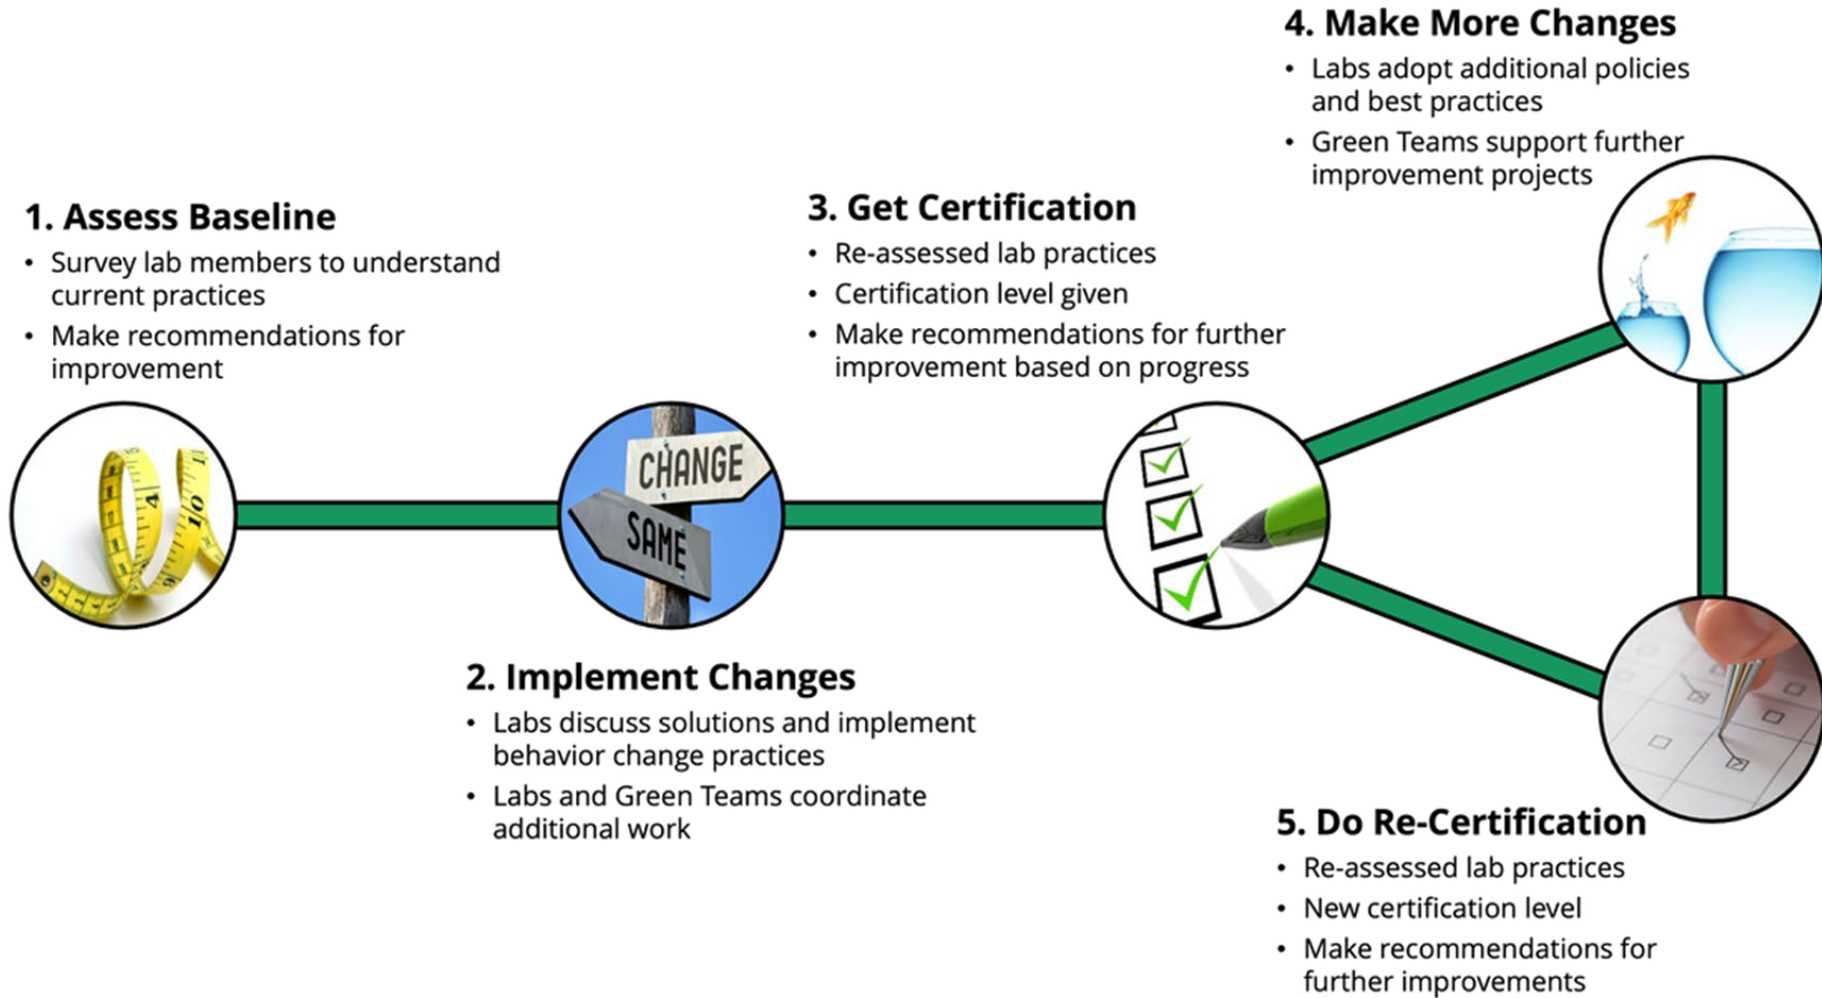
4. Make More Changes
• Labs adopt additional policies and best practices
• Green Teams support further improvement projects

1. Assess Baseline
• Survey lab members to understand current practices
• Make recommendations for improvement

3. Get Certification
• Re-assessed lab practices
• Certification level given
• Make recommendations for further improvement based on progress

CHANGE
SAME

2. Implement Changes
• Labs discuss solutions and implement behavior change practices
• Labs and Green Teams coordinate additional work

5. Do Re-Certification
• Re-assessed lab practices
• New certification level
• Make recommendations for further improvements